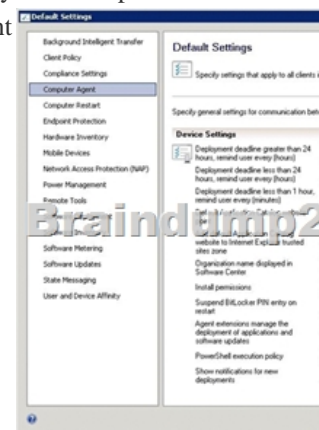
t

Default Settings

Background Intelligent Transfer
Client Policy
Compliance Settings
Computer Agent
Computer Restart
Endpoint Protection
Hardware Inventory
Mobile Devices
Network Access Protection (NAP)
Power Management
Remote Tools
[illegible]
Software Metering
Software Updates
State Messaging
User and Device Affinity

Default Settings

Specify settings that apply to all clients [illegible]

Specify general settings for communication beh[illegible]

Device Settings

Deployment deadline greater than 24 hours, remind user every (hours)

Deployment deadline less than 24 hours, remind user every (hours)

Deployment deadline less than 1 hour, remind user every (minutes)

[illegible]

website to Internet Explorer trusted sites zone

Organization name displayed in Software Center

Install permissions

Suspend BitLocker PIN entry on restart

Agent extensions manage the deployment of applications and software updates

PowerShell execution policy

Show notifications for new deployments

Braindump2